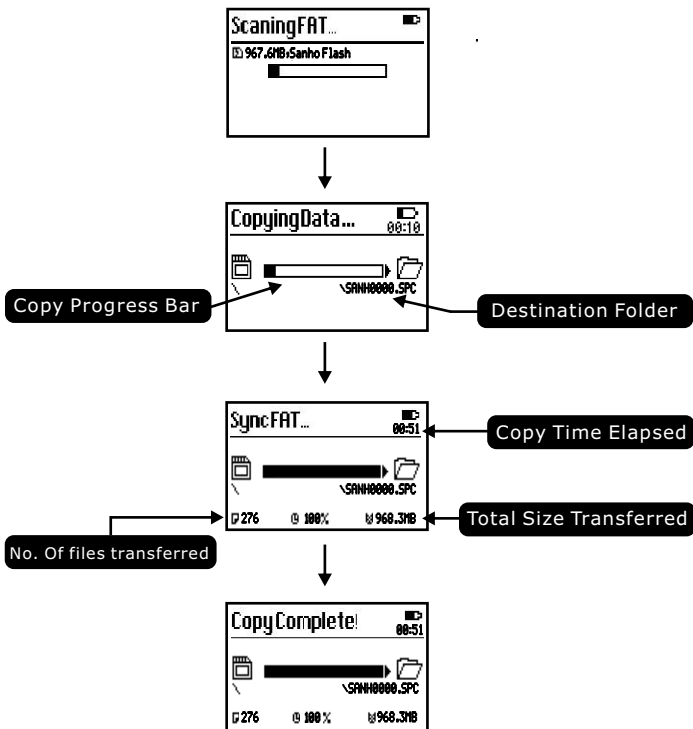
ScaningFAT...

967.6MB:Sanho Flash

CopyingData...

00:10

\

\SANH0000.SPC

Copy Progress Bar

Destination Folder

SyncFAT...

00:51

Copy Time Elapsed

\

\SANH0000.SPC

276

100%

968.3MB

Total Size Transferred

No. Of files transferred

CopyComplete!

00:51

\

\SANH0000.SPC

276

100%

968.3MB